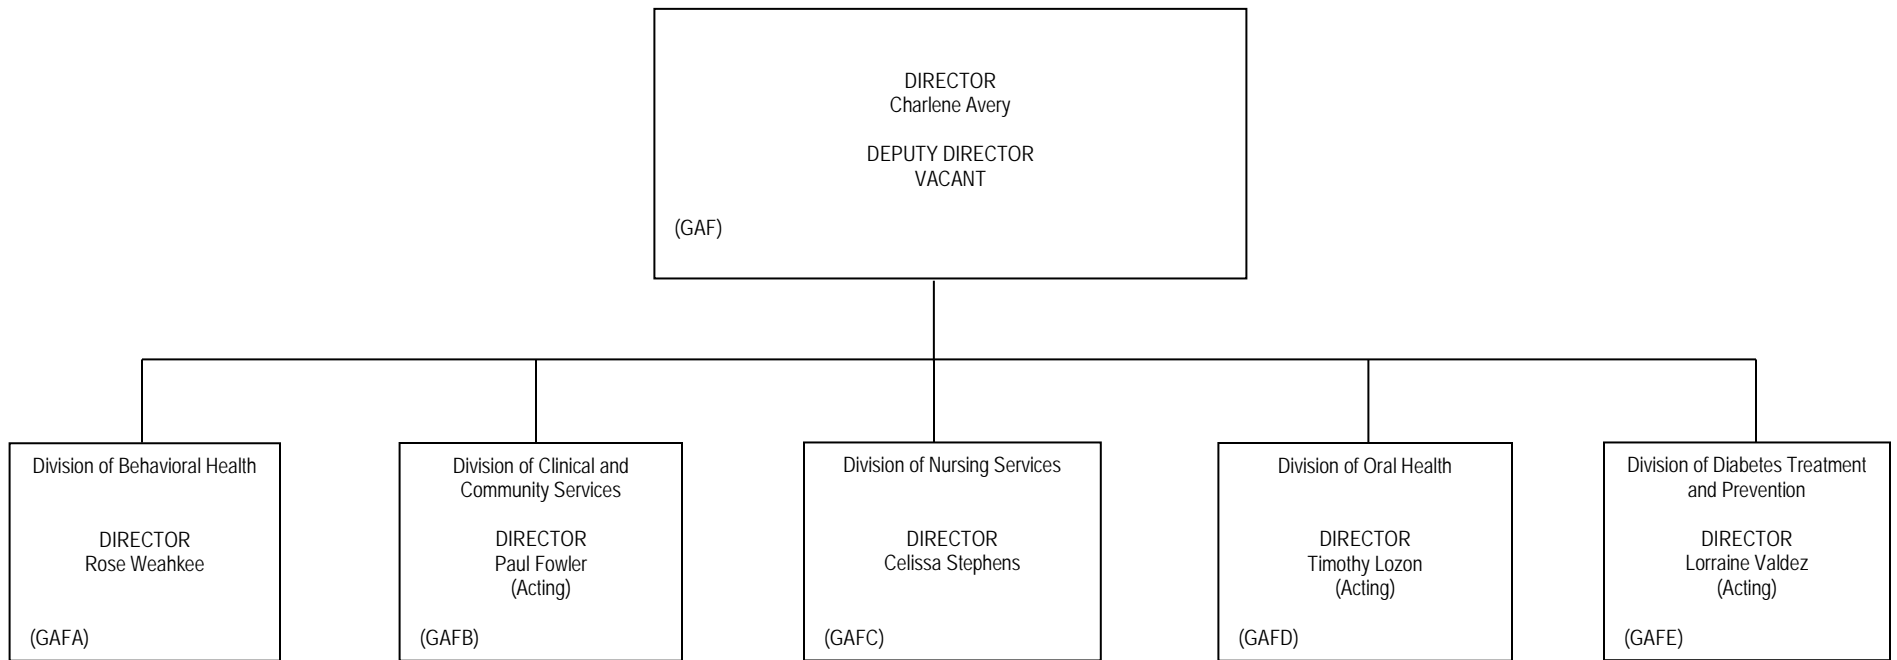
DIRECTOR
Charlene Avery

DEPUTY DIRECTOR
VACANT

(GAF)

Division of Behavioral Health

DIRECTOR
Rose Weahkee

(GAFA)

Division of Clinical and Community Services

DIRECTOR
Paul Fowler
(Acting)

(GAFB)

Division of Nursing Services

DIRECTOR
Celissa Stephens

(GAFC)

Division of Oral Health

DIRECTOR
Timothy Lozon
(Acting)

(GAFD)

Division of Diabetes Treatment and Prevention

DIRECTOR
Lorraine Valdez
(Acting)

(GAFE)